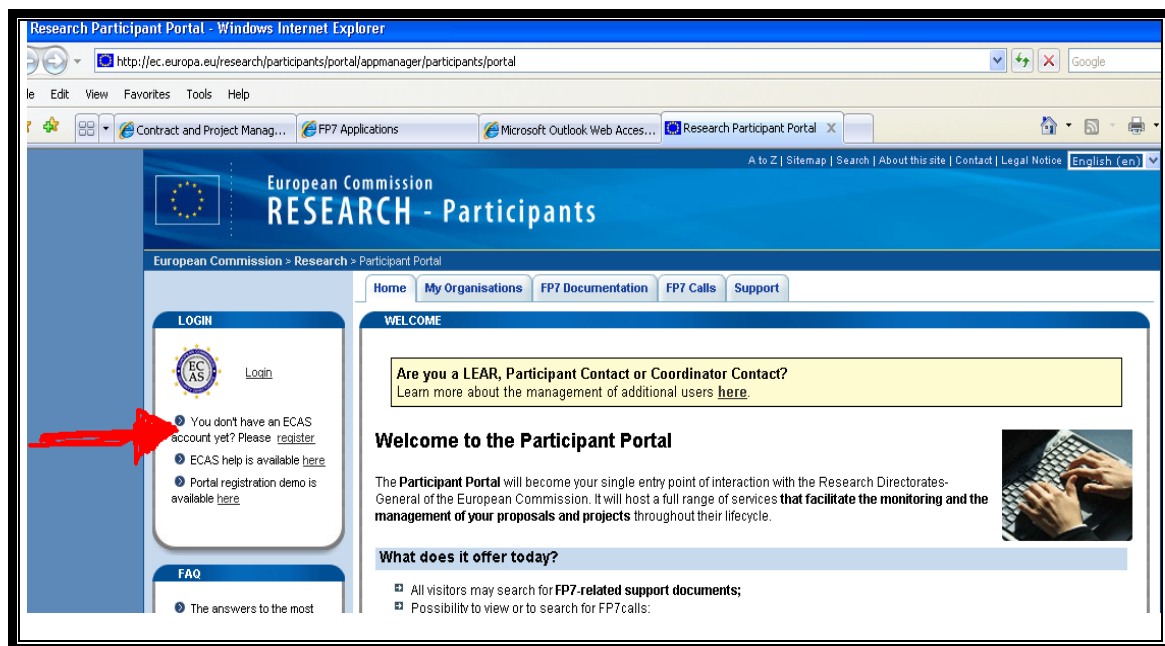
Research Participant Portal - Windows Internet Explorer

http://ec.europa.eu/research/participants/portal/appmanager/participants/portal

Google

le Edit View Favorites Tools Help

Contract and Project Manag... FP7 Applications Microsoft Outlook Web Acces... Research Participant Portal

A to Z | Sitemap | Search | About this site | Contact | Legal Notice English (en)

European Commission
RESEARCH - Participants

European Commission > Research > Participant Portal

Home My Organisations FP7 Documentation FP7 Calls Support

LOGIN

EC AS

Login

You don't have an ECAS account yet? Please register

ECAS help is available here

Portal registration demo is available here

FAQ

The answers to the most

WELCOME

Are you a LEAR, Participant Contact or Coordinator Contact?
Learn more about the management of additional users here.

Welcome to the Participant Portal

The Participant Portal will become your single entry point of interaction with the Research Directorates-General of the European Commission. It will host a full range of services that facilitate the monitoring and the management of your proposals and projects throughout their lifecycle.

What does it offer today?

All visitors may search for FP7-related support documents;

Possibility to view or to search for FP7calls: